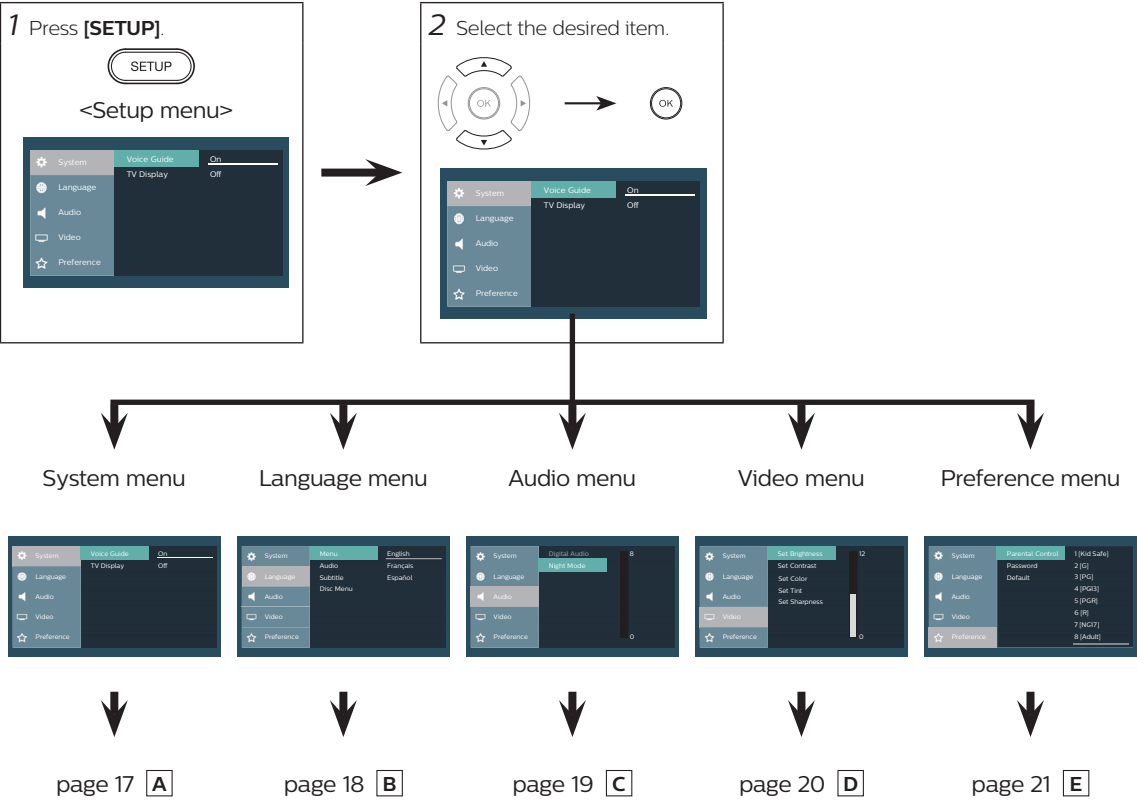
1 Press **[SETUP]**.

SETUP

<Setup menu>

System
Language
Audio
Video
Preference
Voice Guide
TV Display
On
Off

2 Select the desired item.

OK

OK

System
Language
Audio
Video
Preference
Voice Guide
TV Display
On
Off

System menu

Language menu

Audio menu

Video menu

Preference menu

System
Language
Audio
Video
Preference
Voice Guide
TV Display
On
Off

System
Language
Audio
Video
Preference
Menu
Audio
Subtitle
Disc Menu
English
Français
Español

System
Language
Audio
Video
Preference
Digital Audio
Night Mode
8
0

System
Language
Audio
Video
Preference
Set Brightness
Set Contrast
Set Color
Set Tint
Set Sharpness
12
0

System
Language
Audio
Video
Preference
Parental Control
Password
Default
1 [Kid Safe]
2 [G]
3 [PG]
4 [PG13]
5 [PGR]
6 [R]
7 [NC17]
8 [Adult]

page 17 A

page 18 B

page 19 C

page 20 D

page 21 E